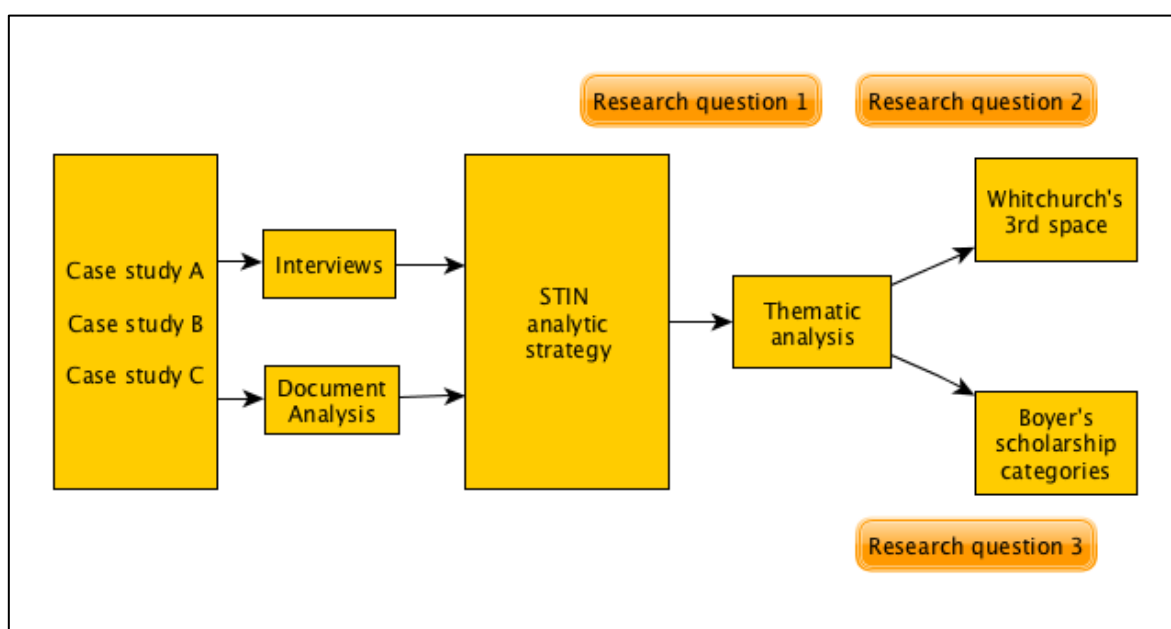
Research question 1

Research question 2

Case study A

Case study B

Case study C

Interviews

Document Analysis

STIN analytic strategy

Thematic analysis

Whitchurch's 3rd space

Boyer's scholarship categories

Research question 3